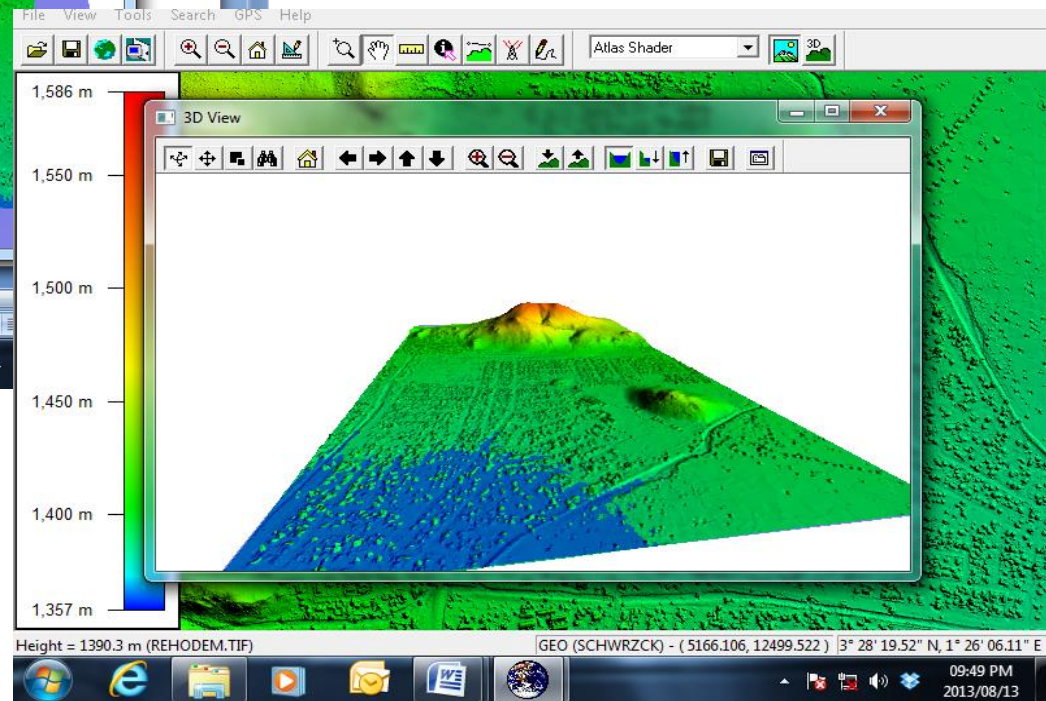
File View Tools Search GPS Help

Atlas Shader

3D

1,586 m

1,550 m

1,500 m

1,450 m

1,400 m

1,357 m

3D View

Height = 1390.3 m (REHODEM.TIF)

GEO (SCHWRZCK) - ( 5166.106, 12499.522 )

3° 28' 19.52" N, 1° 26' 06.11" E

09:49 PM

2013/08/13